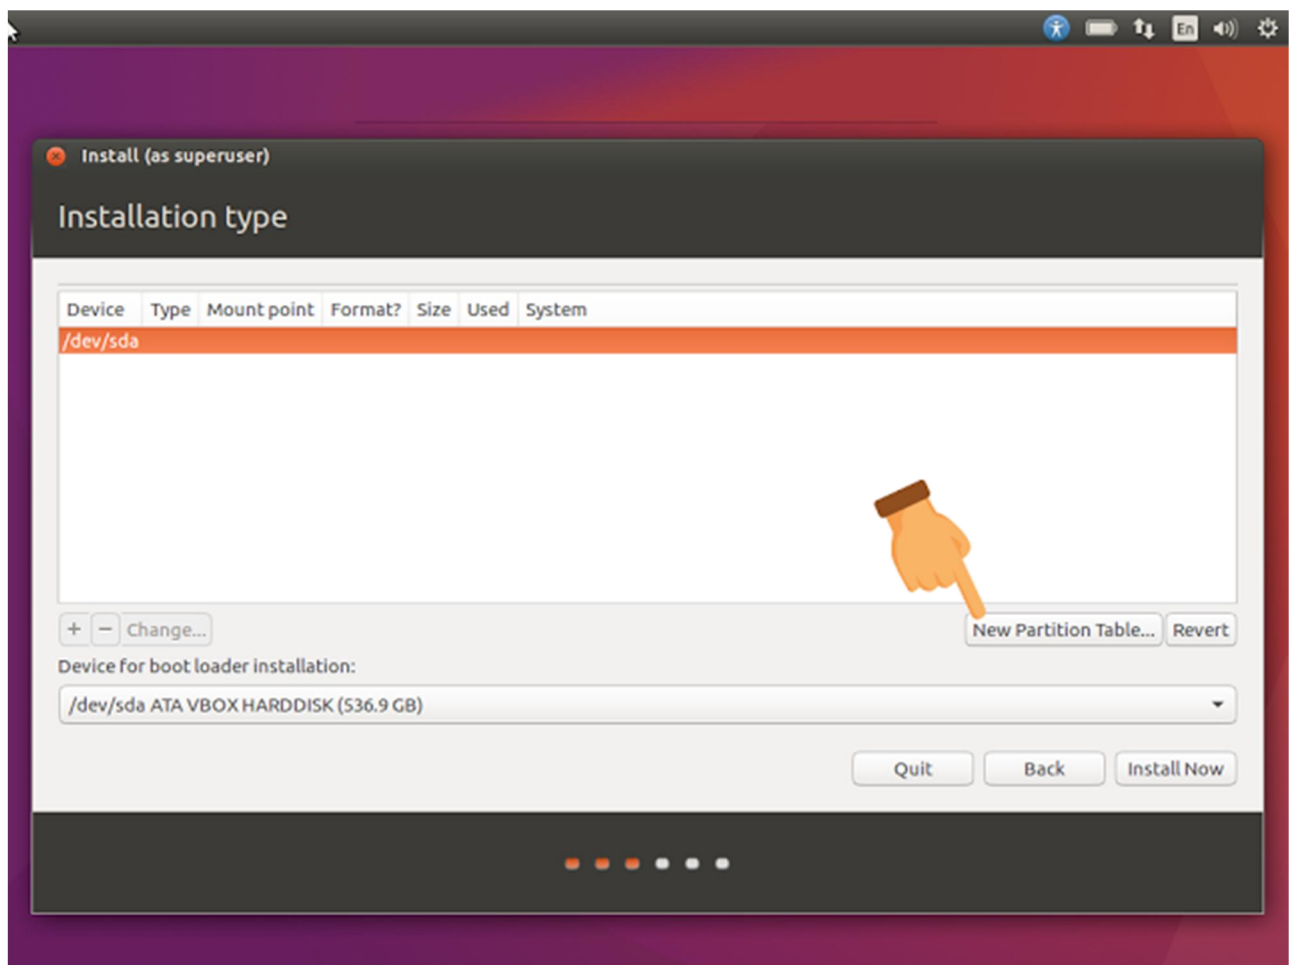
En

Install (as superuser)

Installation type

| Device | Type | Mount point | Format? | Size | Used | System |
|---|---|---|---|---|---|---|
| /dev/sda | | | | | | |

+ − Change...

New Partition Table... Revert

Device for boot loader installation:

/dev/sda ATA VBOX HARDDISK (536.9 GB)

Quit Back Install Now